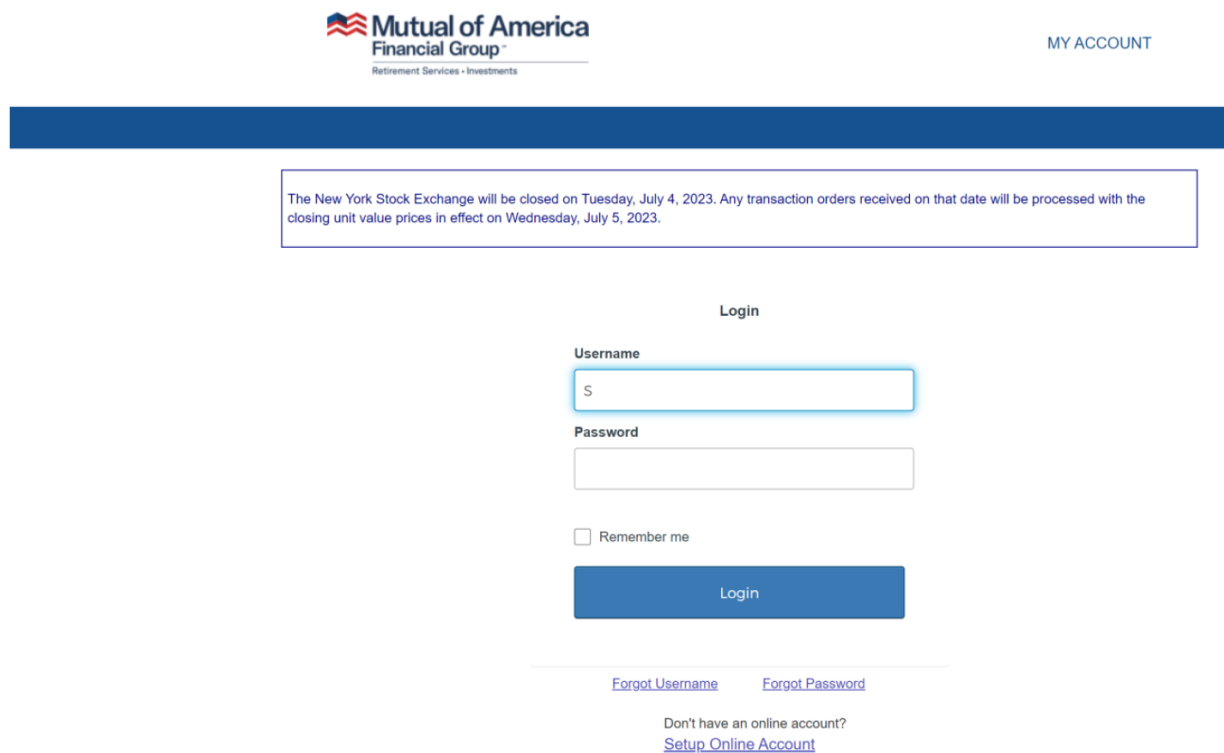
Mutual of America
Financial Group℠
Retirement Services • Investments

MY ACCOUNT

The New York Stock Exchange will be closed on Tuesday, July 4, 2023. Any transaction orders received on that date will be processed with the closing unit value prices in effect on Wednesday, July 5, 2023.

Login

Username

S

Password

Remember me

Login

Forgot Username Forgot Password

Don't have an online account?
Setup Online Account